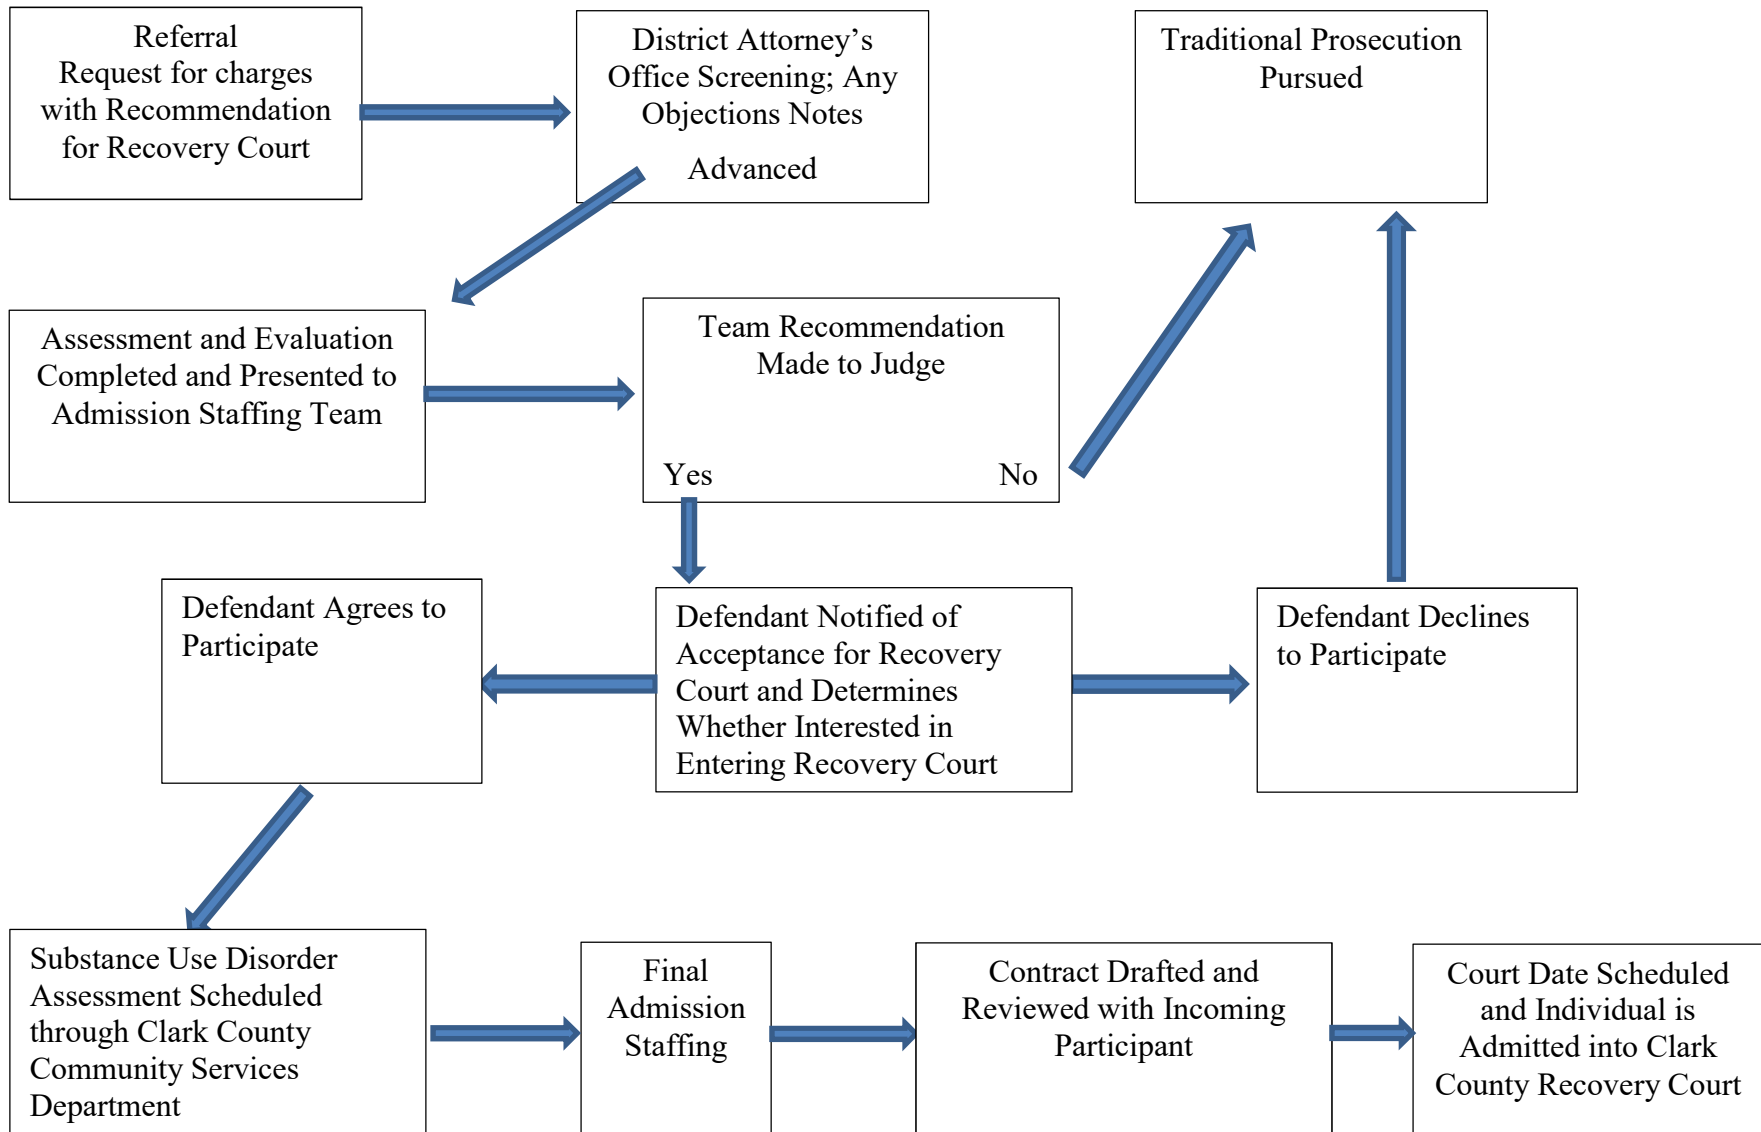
Referral
Request for charges with Recommendation for Recovery Court

District Attorney's Office Screening; Any Objections Notes

Advanced

Traditional Prosecution Pursued

Assessment and Evaluation Completed and Presented to Admission Staffing Team

Team Recommendation Made to Judge

Yes

No

Defendant Agrees to Participate

Defendant Notified of Acceptance for Recovery Court and Determines Whether Interested in Entering Recovery Court

Defendant Declines to Participate

Substance Use Disorder Assessment Scheduled through Clark County Community Services Department

Final Admission Staffing

Contract Drafted and Reviewed with Incoming Participant

Court Date Scheduled and Individual is Admitted into Clark County Recovery Court